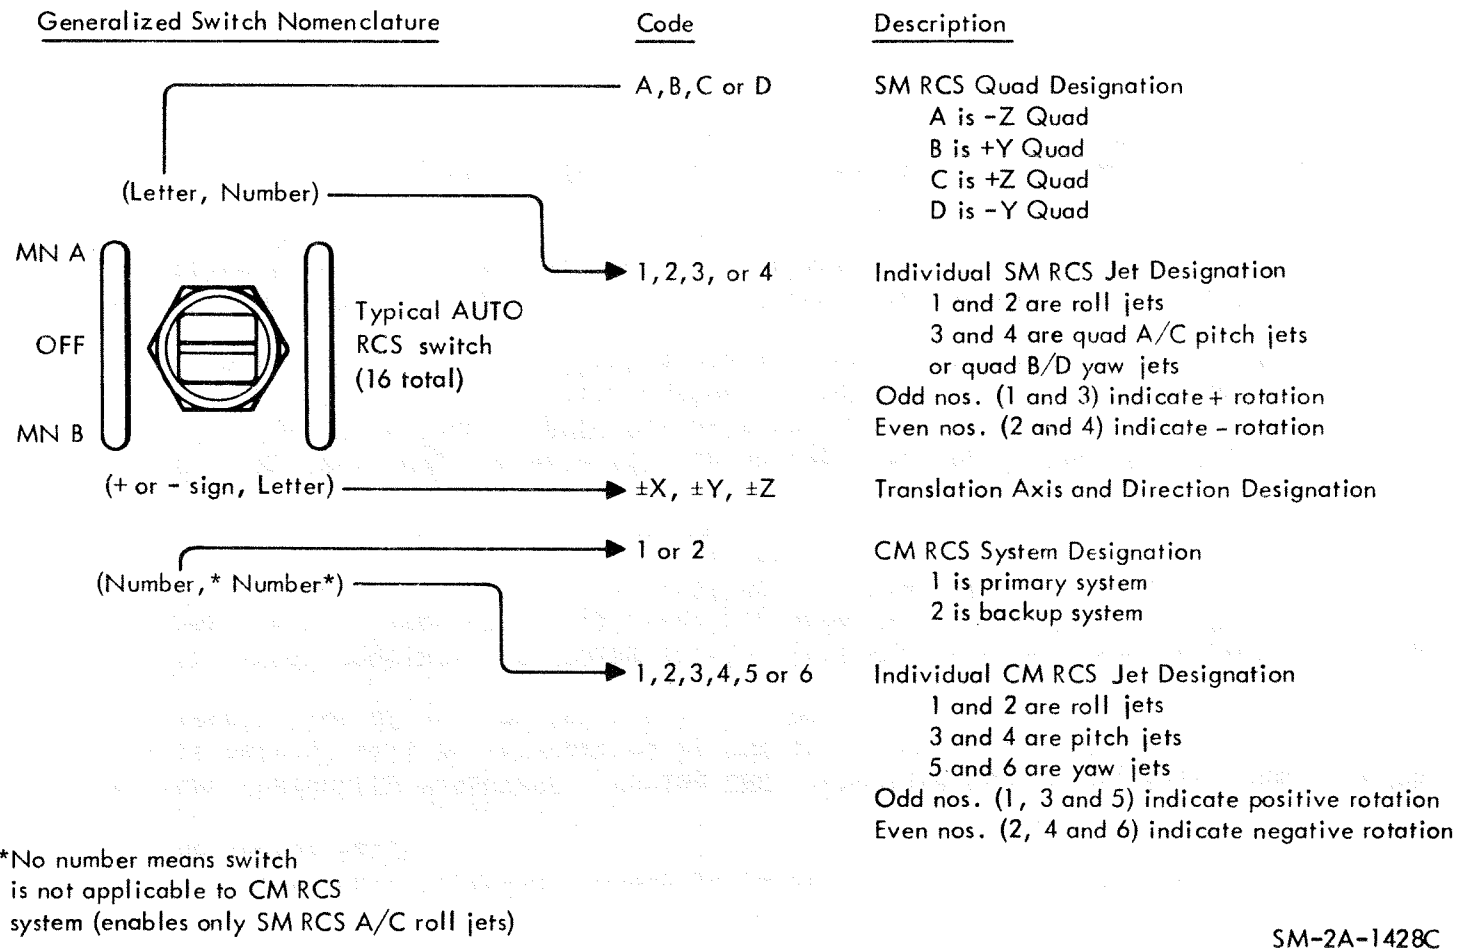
Generalized Switch Nomenclature

Code

Description

A, B, C or D

SM RCS Quad Designation
A is -Z Quad
B is +Y Quad
C is +Z Quad
D is -Y Quad

(Letter, Number)

1, 2, 3, or 4

Individual SM RCS Jet Designation
1 and 2 are roll jets
3 and 4 are quad A/C pitch jets
or quad B/D yaw jets
Odd nos. (1 and 3) indicate + rotation
Even nos. (2 and 4) indicate - rotation

MN A

OFF

MN B

Typical AUTO RCS switch (16 total)

(+ or - sign, Letter)

±X, ±Y, ±Z

Translation Axis and Direction Designation

1 or 2

CM RCS System Designation
1 is primary system
2 is backup system

(Number, * Number*)

1, 2, 3, 4, 5 or 6

Individual CM RCS Jet Designation
1 and 2 are roll jets
3 and 4 are pitch jets
5 and 6 are yaw jets
Odd nos. (1, 3 and 5) indicate positive rotation
Even nos. (2, 4 and 6) indicate negative rotation

*No number means switch is not applicable to CM RCS system (enables only SM RCS A/C roll jets)

SM-2A-1428C